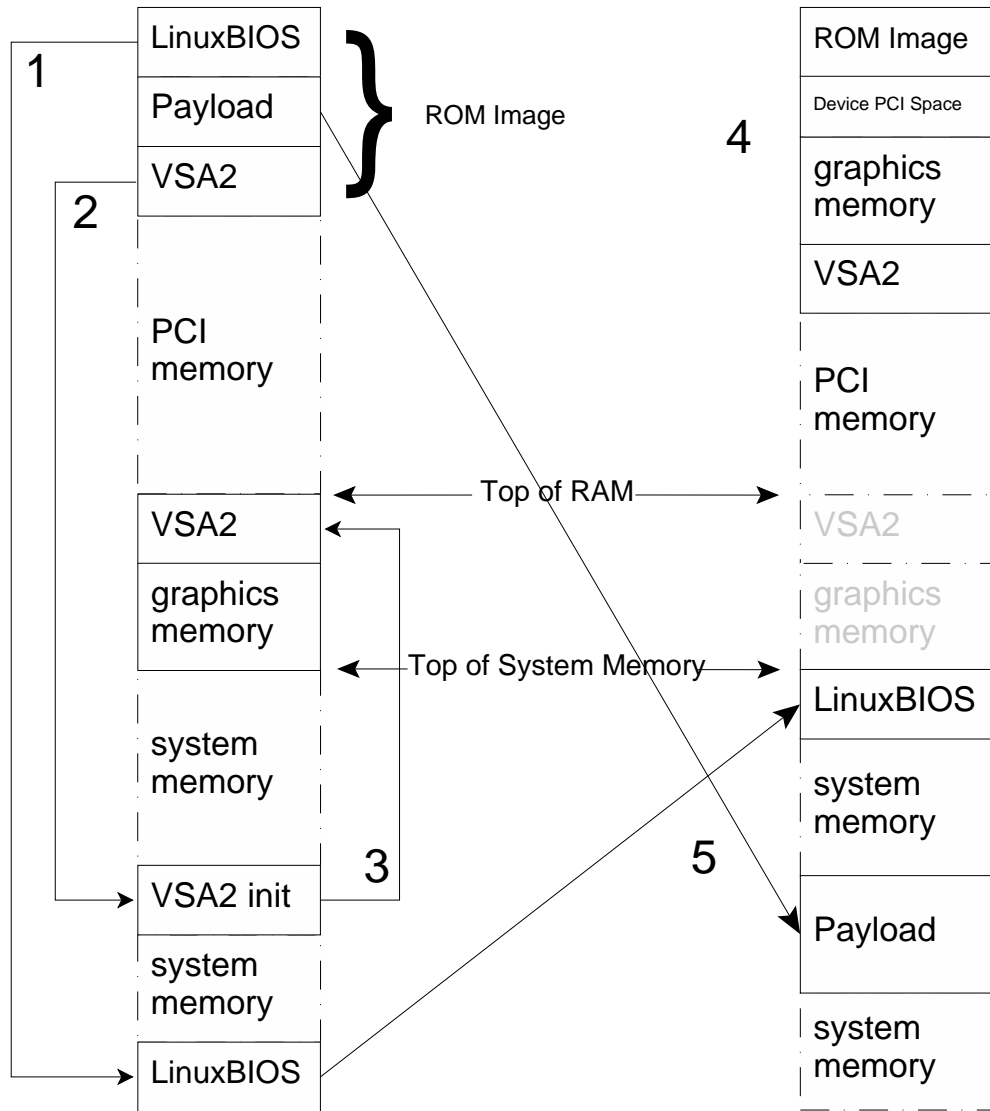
LinuxBIOS
Payload
VSA2
ROM Image
1
2
PCI memory
VSA2
graphics memory
system memory
VSA2 init
system memory
LinuxBIOS
3
Top of RAM
Top of System Memory
ROM Image
Device PCI Space
4
graphics memory
VSA2
PCI memory
VSA2
graphics memory
LinuxBIOS
system memory
5
Payload
system memory